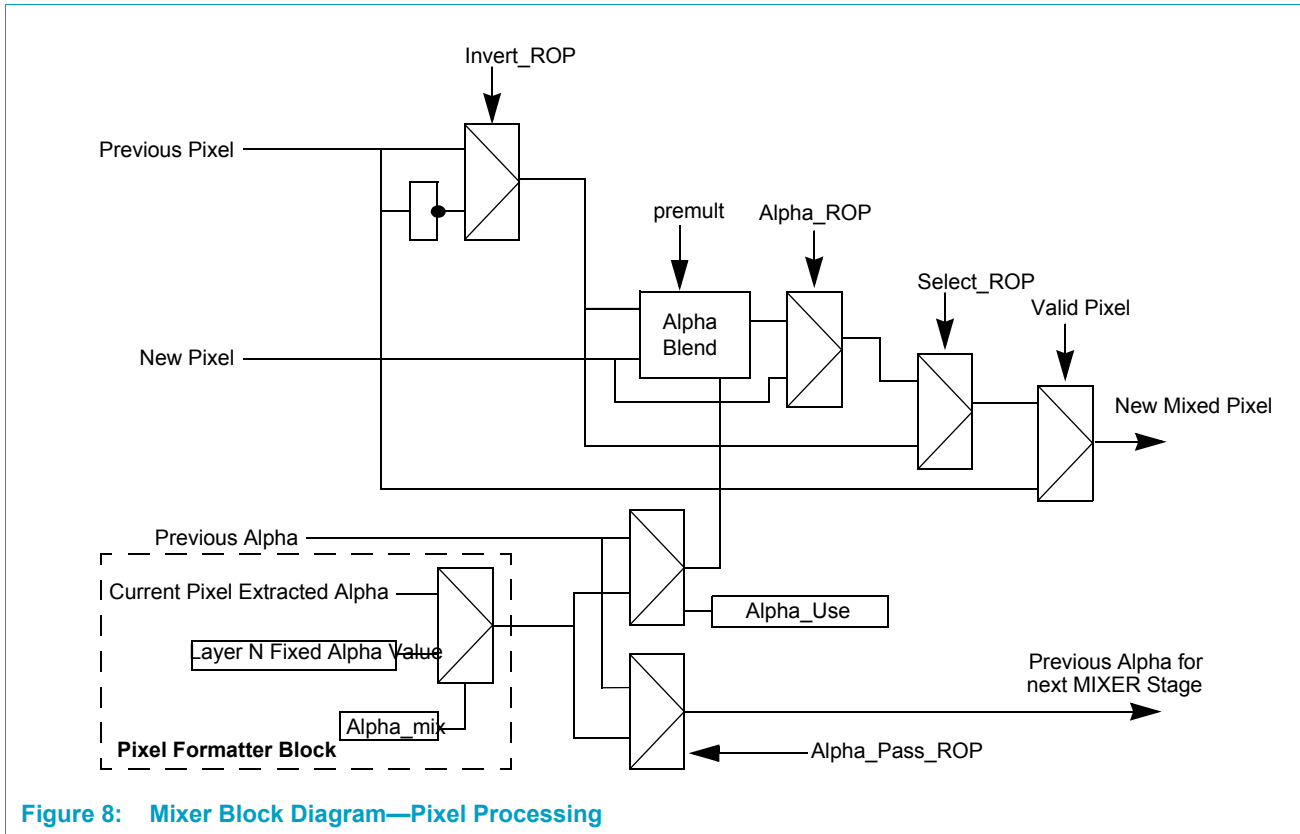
Invert_ROP

Previous Pixel

premult

Alpha_ROP

Select_ROP

Valid Pixel

Alpha Blend

New Pixel

New Mixed Pixel

Previous Alpha

Current Pixel Extracted Alpha

Alpha_Use

Layer N Fixed Alpha Value

Previous Alpha for next MIXER Stage

Alpha_mix

Pixel Formatter Block

Alpha_Pass_ROP

Figure 8: Mixer Block Diagram—Pixel Processing